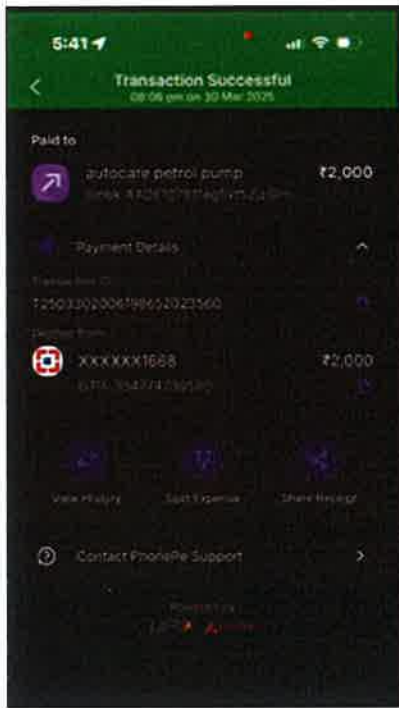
5:41

Transaction Successful
08:06 pm on 30 Mar 2025

Paid to

autocare petrol pump
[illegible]
₹2,000

Payment Details

Transaction ID
T250330200678652023560

Debited from
XXXXXX1668
₹2,000
UTR: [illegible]

View History
Split Expense
Share Receipt

Contact PhonePe Support

Powered by
UPI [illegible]